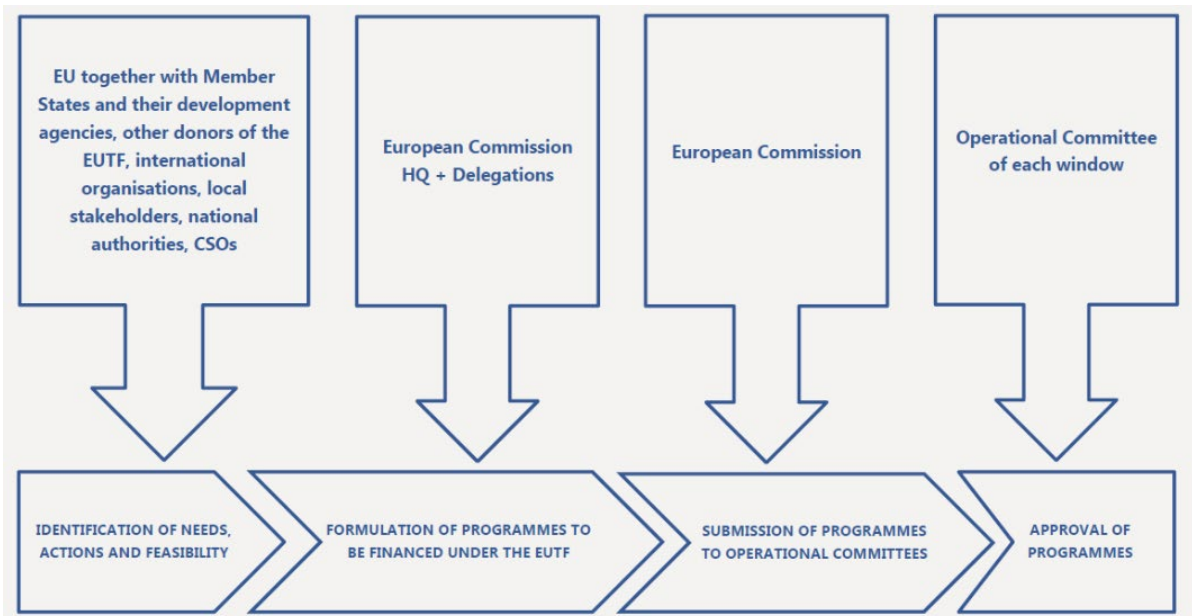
EU together with Member States and their development agencies, other donors of the EUTF, international organisations, local stakeholders, national authorities, CSOs

European Commission HQ + Delegations

European Commission

Operational Committee of each window

IDENTIFICATION OF NEEDS, ACTIONS AND FEASIBILITY

FORMULATION OF PROGRAMMES TO BE FINANCED UNDER THE EUTF

SUBMISSION OF PROGRAMMES TO OPERATIONAL COMMITTEES

APPROVAL OF PROGRAMMES